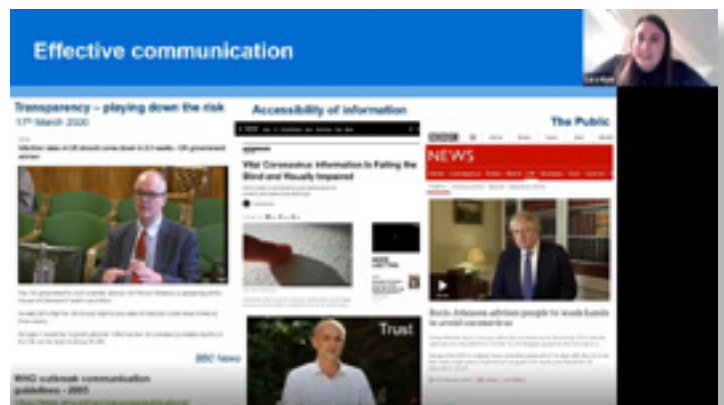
Effective communication

Transparency – playing down the risk
17th March 2020

Infection rates in UK should come down in 2-3 weeks - UK government adviser

BBC News

WHO outbreak communication guidelines - 2005

Accessibility of information

Vital Coronavirus Information Is Failing the Blind and Visually Impaired

Trust

The Public

NEWS

Boris Johnson advises people to wash hands to avoid coronavirus